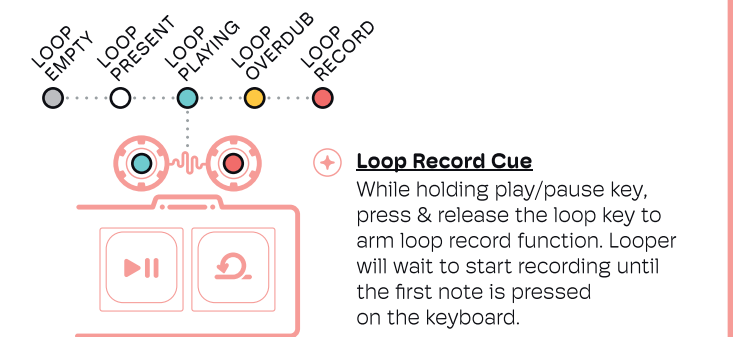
LOOP EMPTY
LOOP PRESENT
LOOP PLAYING
LOOP OVERDUB
LOOP RECORD

Loop Record Cue
While holding play/pause key, press & release the loop key to arm loop record function. Looper will wait to start recording until the first note is pressed on the keyboard.